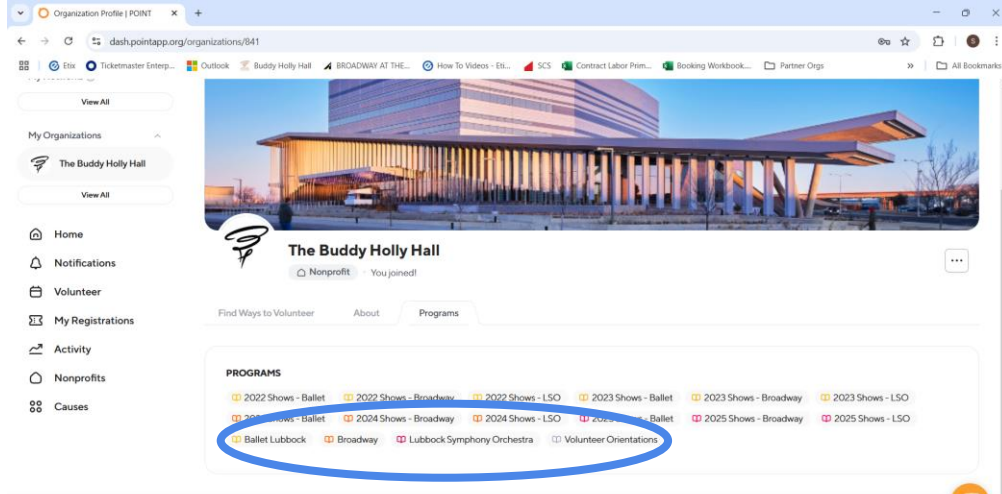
Organization Profile | POINT

dash.pointapp.org/organizations/841

Etix | Ticketmaster Enterp... | Outlook | Buddy Holly Hall | BROADWAY AT THE... | How To Videos - Eti... | SCS | Contract Labor Prim... | Booking Workbook... | Partner Orgs | All Bookmarks

View All

My Organizations

The Buddy Holly Hall

View All

Home

Notifications

Volunteer

My Registrations

Activity

Nonprofits

Causes

The Buddy Holly Hall

Nonprofit · You joined!

Find Ways to Volunteer | About | Programs

PROGRAMS

2022 Shows - Ballet | 2022 Shows - Broadway | 2022 Shows - LSO | 2023 Shows - Ballet | 2023 Shows - Broadway | 2023 Shows - LSO

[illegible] Shows - Ballet | 2024 Shows - Broadway | 2024 Shows - LSO | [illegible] - Ballet | 2025 Shows - Broadway | 2025 Shows - LSO

Ballet Lubbock | Broadway | Lubbock Symphony Orchestra | Volunteer Orientations